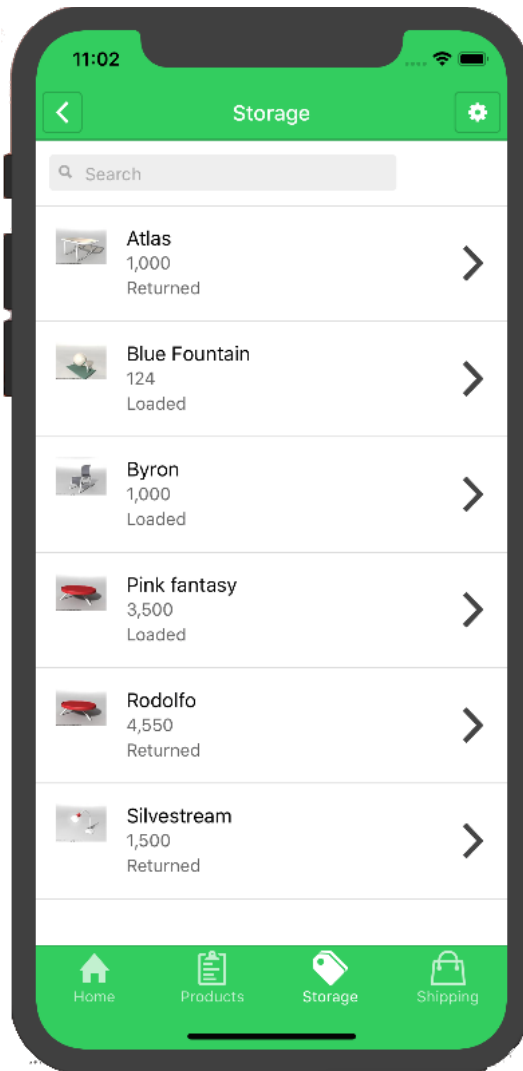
11:02

Storage

Search

Atlas
1,000
Returned

Blue Fountain
124
Loaded

Byron
1,000
Loaded

Pink fantasy
3,500
Loaded

Rodolfo
4,550
Returned

Silvestream
1,500
Returned

Home
Products
Storage
Shipping